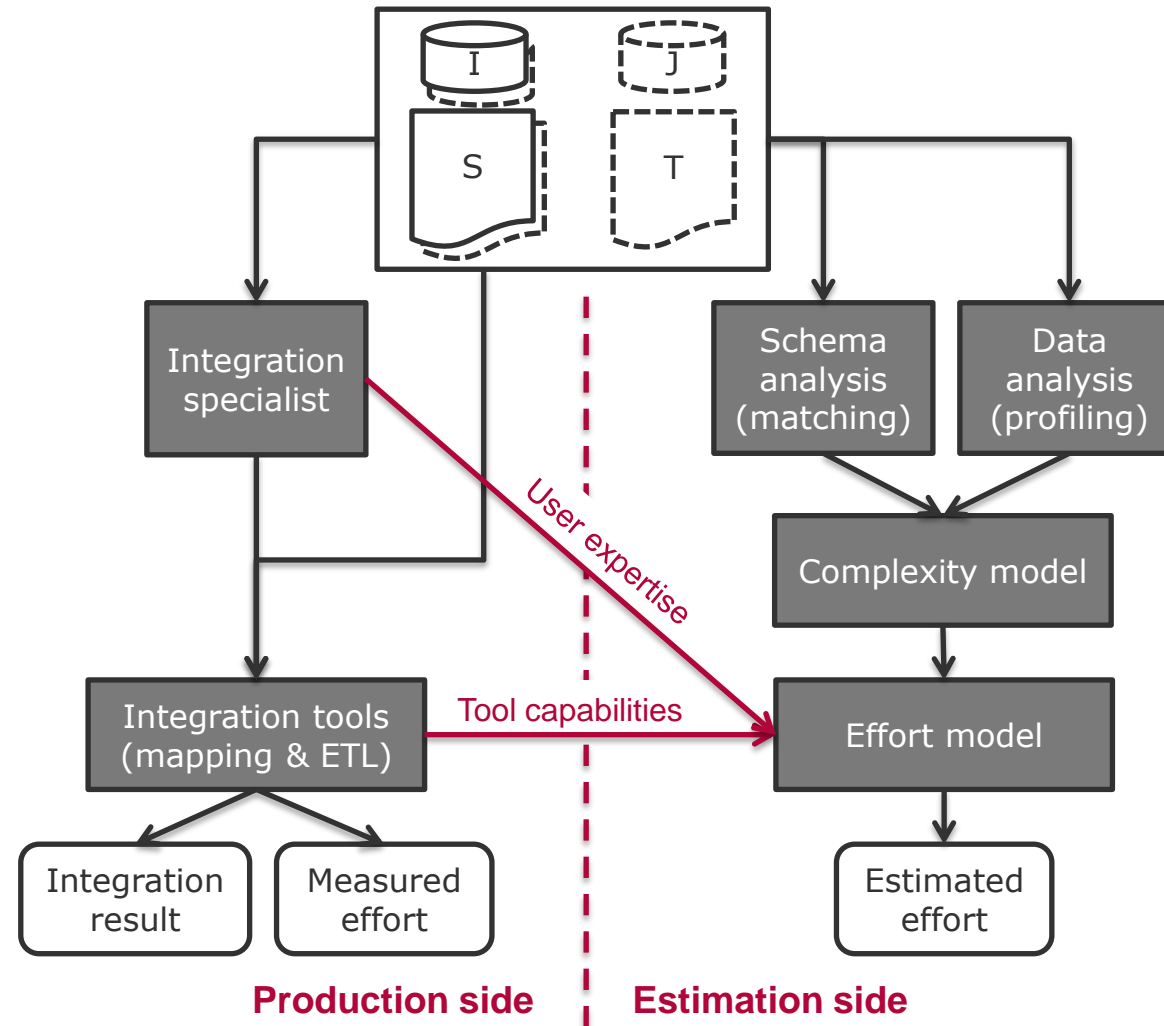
I J S T

Integration specialist

Schema analysis (matching)

Data analysis (profiling)

User expertise

Complexity model

Integration tools (mapping & ETL)

Tool capabilities

Effort model

Integration result

Measured effort

Estimated effort

Production side

Estimation side